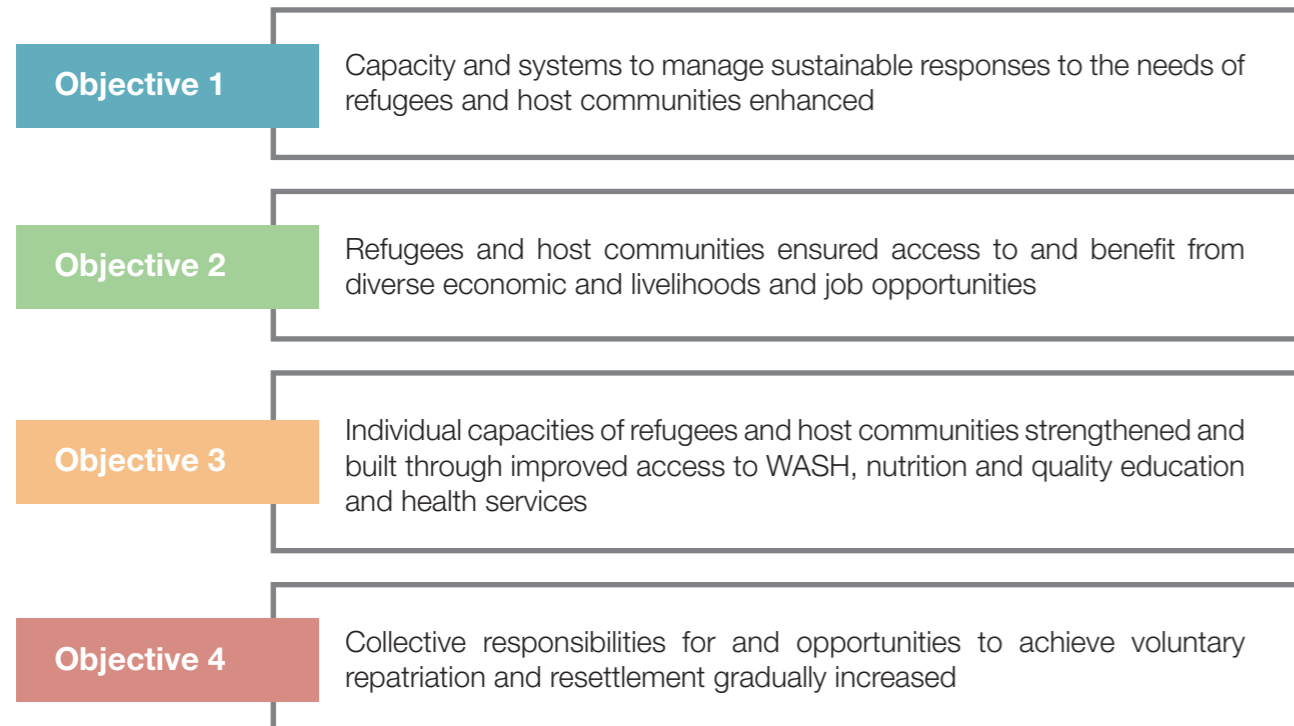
Objective 1

Capacity and systems to manage sustainable responses to the needs of refugees and host communities enhanced

Objective 2

Refugees and host communities ensured access to and benefit from diverse economic and livelihoods and job opportunities

Objective 3

Individual capacities of refugees and host communities strengthened and built through improved access to WASH, nutrition and quality education and health services

Objective 4

Collective responsibilities for and opportunities to achieve voluntary repatriation and resettlement gradually increased